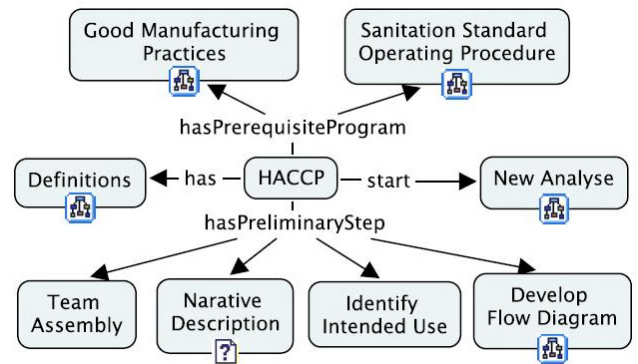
Good Manufacturing Practices

Sanitation Standard Operating Procedure

hasPrerequisiteProgram

Definitions

has

HACCP

start

New Analyse

hasPreliminaryStep

Team Assembly

Narative Description

Identify Intended Use

Develop Flow Diagram